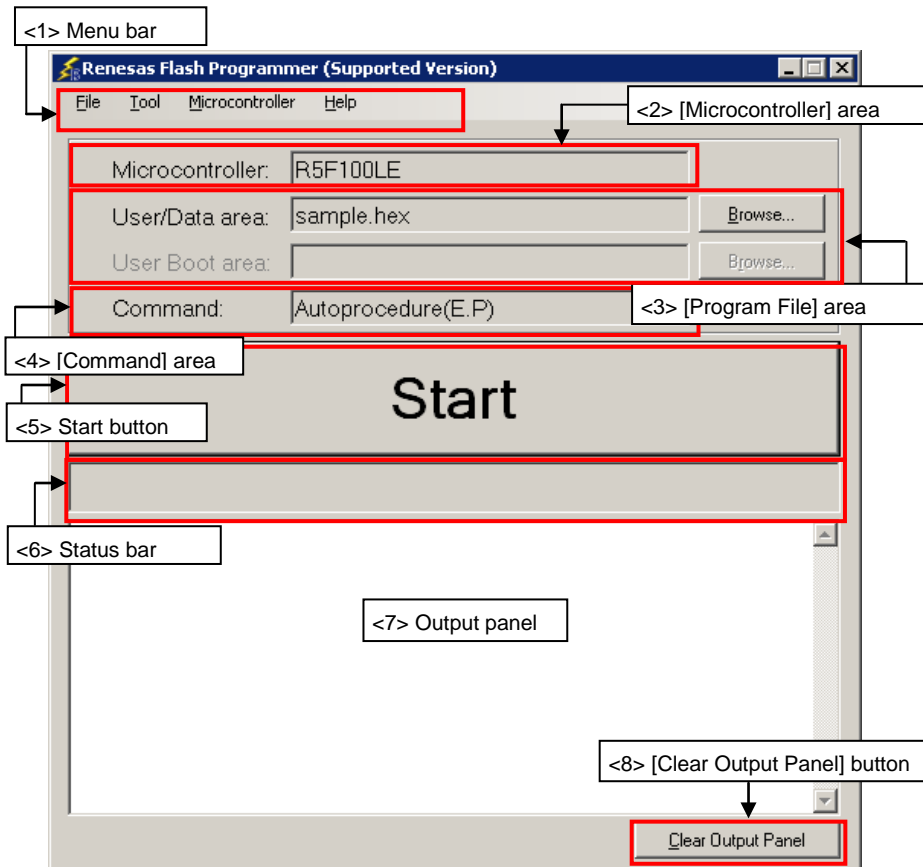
<1> Menu bar

Renesas Flash Programmer (Supported Version)

File Tool Microcontroller Help

<2> [Microcontroller] area

Microcontroller: R5F100LE

User/Data area: sample.hex Browse...

User Boot area: Browse...

Command: Autoprocedure(E.P)

<3> [Program File] area

<4> [Command] area

Start

<5> Start button

<6> Status bar

<7> Output panel

<8> [Clear Output Panel] button

Clear Output Panel